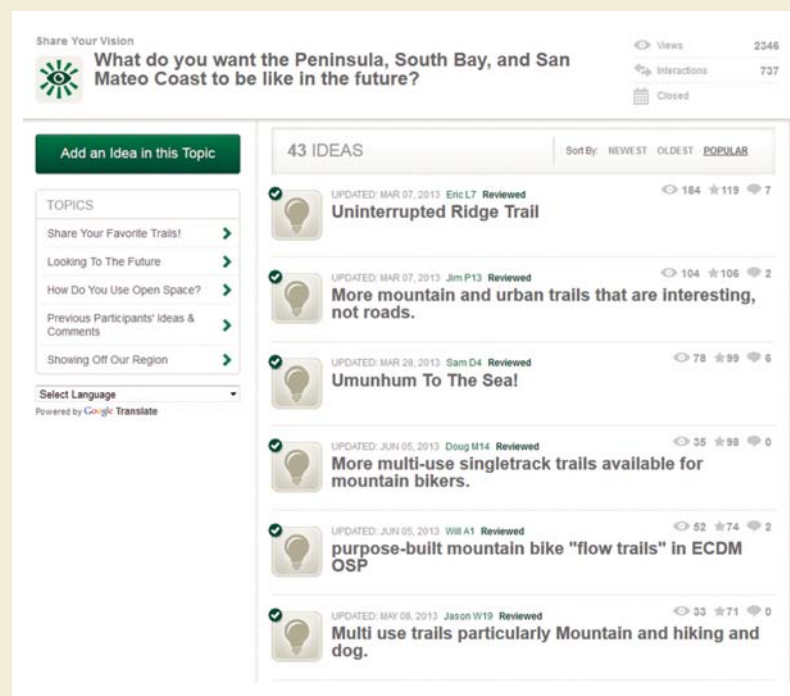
Share Your Vision

What do you want the Peninsula, South Bay, and San Mateo Coast to be like in the future?

Views 2346
Interactions 737
Closed

Add an Idea in this Topic

TOPICS
Share Your Favorite Trails!
Looking To The Future
How Do You Use Open Space?
Previous Participants' Ideas & Comments
Showing Off Our Region

Select Language
Powered by Google Translate

43 IDEAS

Sort By: NEWEST OLDEST POPULAR

UPDATED: MAR 07, 2013 Eric L7 Reviewed
184 119 7
Uninterrupted Ridge Trail

UPDATED: MAR 07, 2013 Jim P13 Reviewed
104 106 2
More mountain and urban trails that are interesting, not roads.

UPDATED: MAR 28, 2013 Sam D4 Reviewed
78 99 6
Umunhum To The Sea!

UPDATED: JUN 05, 2013 Doug M14 Reviewed
35 98 0
More multi-use singletrack trails available for mountain bikers.

UPDATED: JUN 05, 2013 Will A1 Reviewed
52 74 2
purpose-built mountain bike "flow trails" in ECDM OSP

UPDATED: MAY 08, 2013 Jason W19 Reviewed
33 71 0
Multi use trails particularly Mountain and hiking and dog.